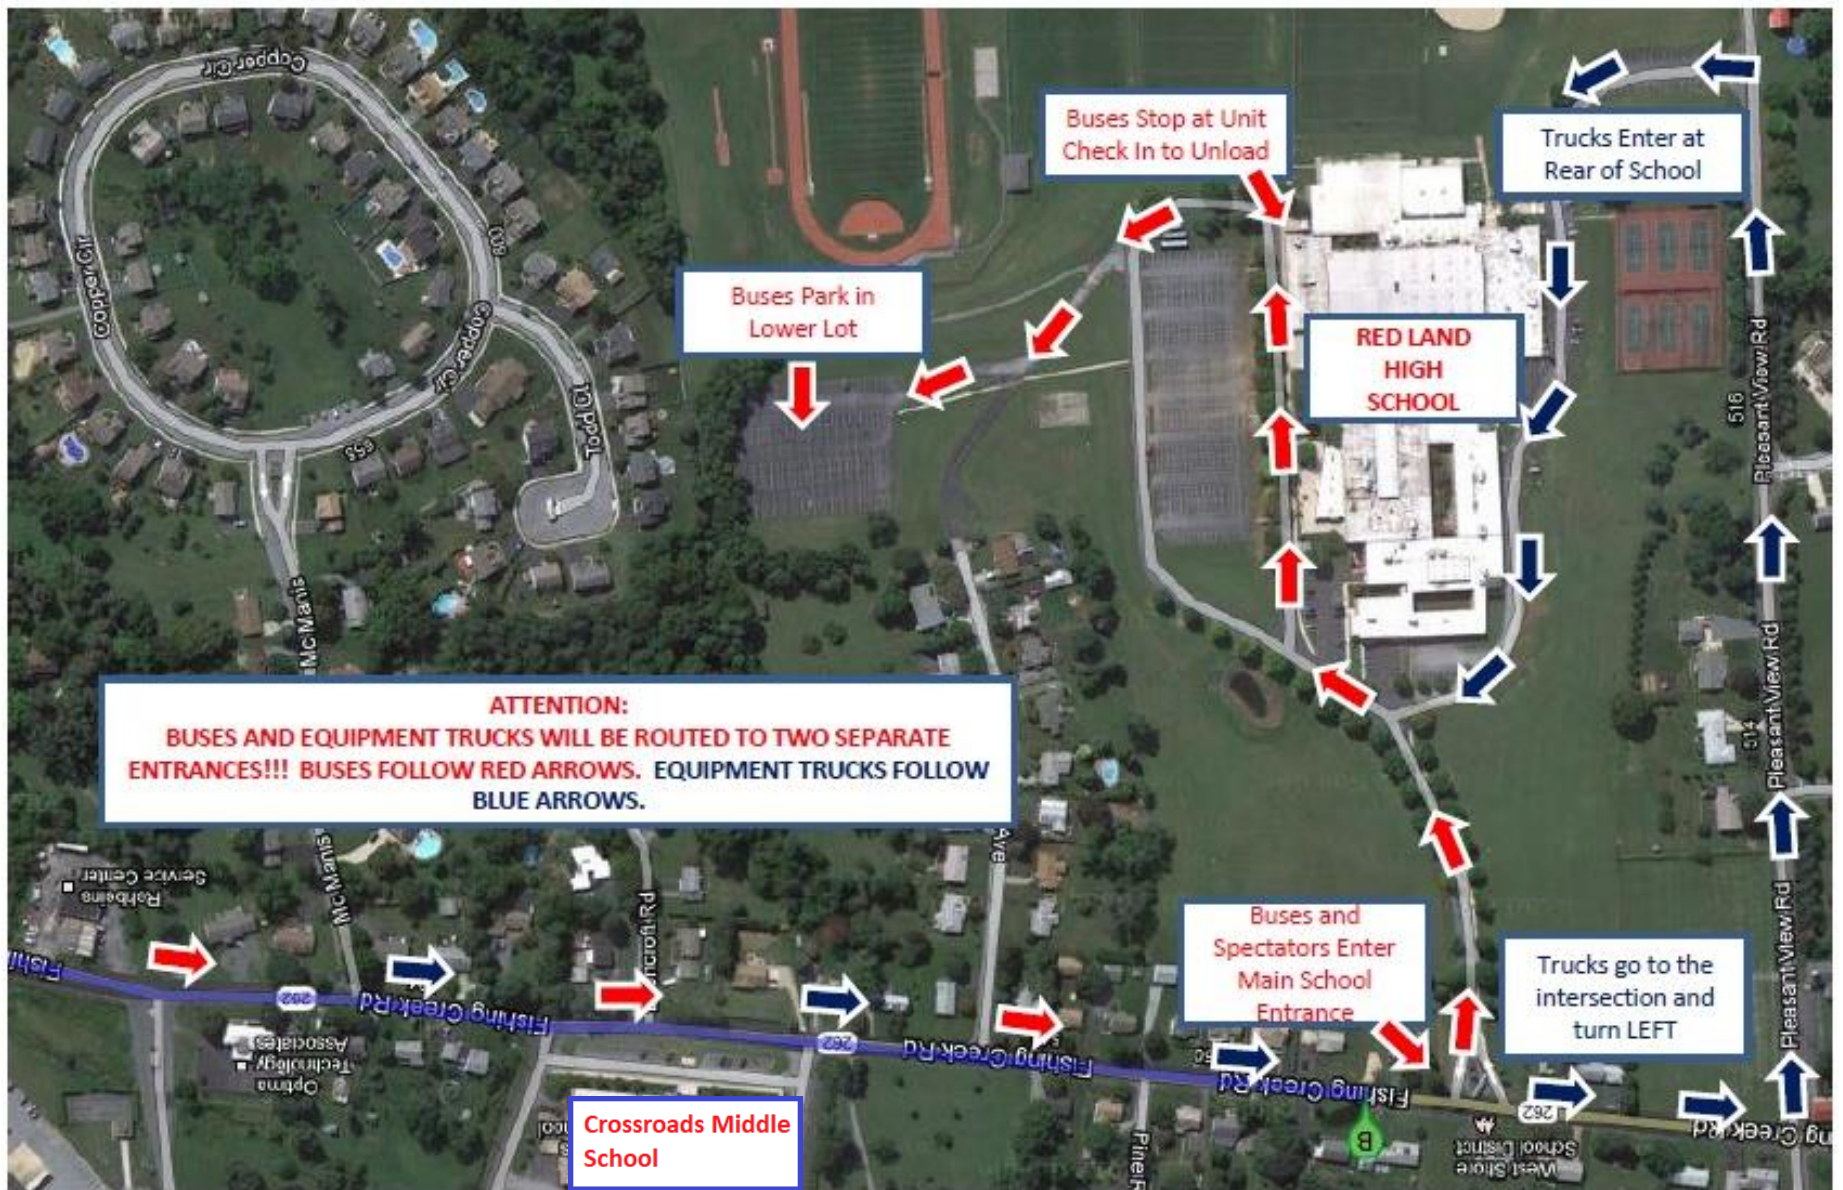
Copper Cir

Copper Cir

Copper Cir

Todd Ct

McManis

Buses Stop at Unit Check In to Unload

Trucks Enter at Rear of School

Buses Park in Lower Lot

RED LAND HIGH SCHOOL

Pleasant View Rd

ATTENTION:
BUSES AND EQUIPMENT TRUCKS WILL BE ROUTED TO TWO SEPARATE ENTRANCES!!! BUSES FOLLOW RED ARROWS. EQUIPMENT TRUCKS FOLLOW BLUE ARROWS.

Service Center

Robbins

McManis

Fishing Creek Rd

262

Associates

Technology

Optima

Buses and Spectators Enter Main School Entrance

Trucks go to the intersection and turn LEFT

Fishing Creek Rd

262

Crossroads Middle School

Pine Rd

School District

West Shore

Pleasant View Rd

Creek Rd